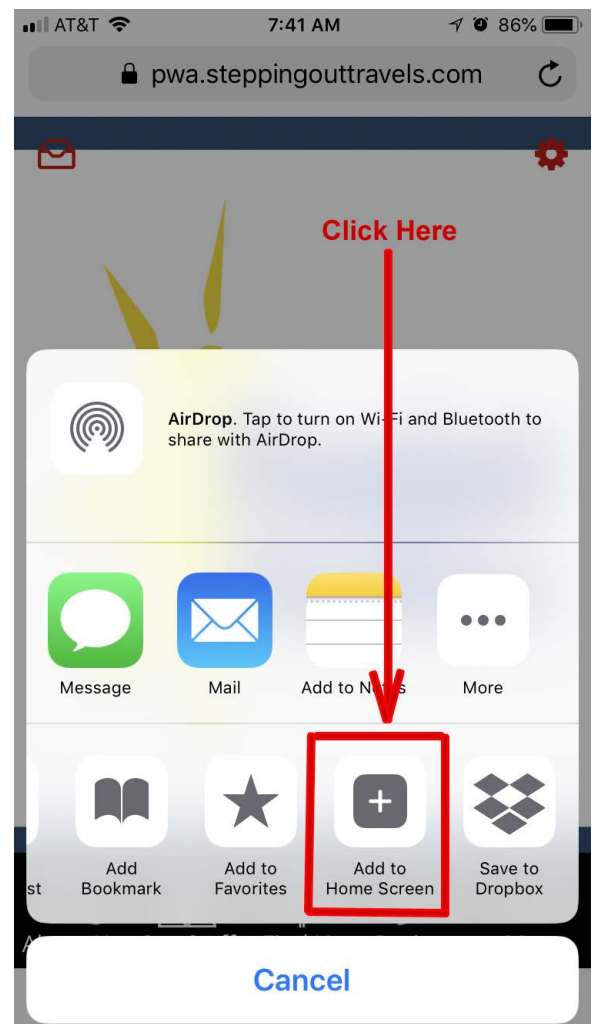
AT&T 7:41 AM 86%

pwa.steppingouttravels.com

Click Here

AirDrop. Tap to turn on Wi-Fi and Bluetooth to share with AirDrop.

Message

Mail

Add to N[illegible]s

More

st

Add Bookmark

Add to Favorites

Add to Home Screen

Save to Dropbox

Cancel